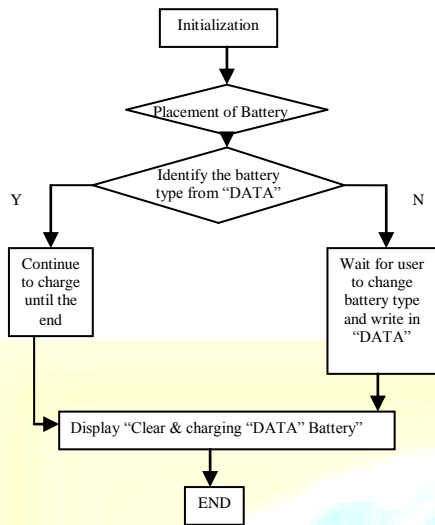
Initialization

Placement of Battery

Identify the battery type from "DATA"

Y

N

Continue to charge until the end

Wait for user to change battery type and write in "DATA"

Display "Clear & charging "DATA" Battery"

END